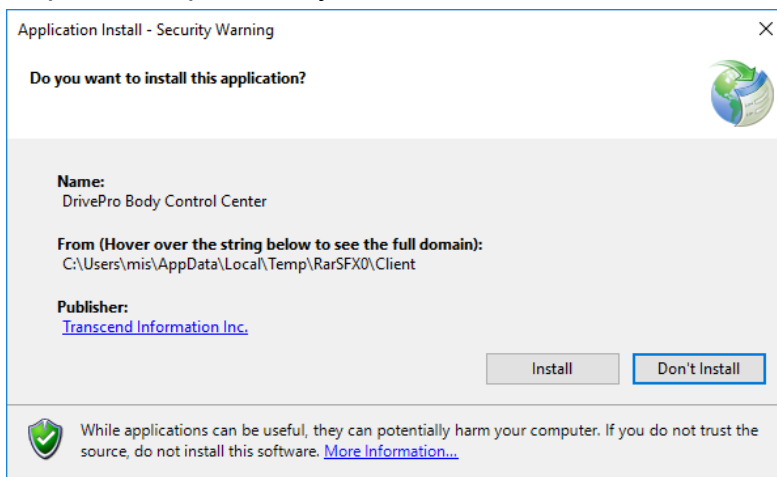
Application Install - Security Warning

Do you want to install this application?

Name:
DrivePro Body Control Center

From (Hover over the string below to see the full domain):
C:\Users\mis\AppData\Local\Temp\RarSFX0\Client

Publisher:
Transcend Information Inc.

Install

Don't Install

While applications can be useful, they can potentially harm your computer. If you do not trust the source, do not install this software. More Information...